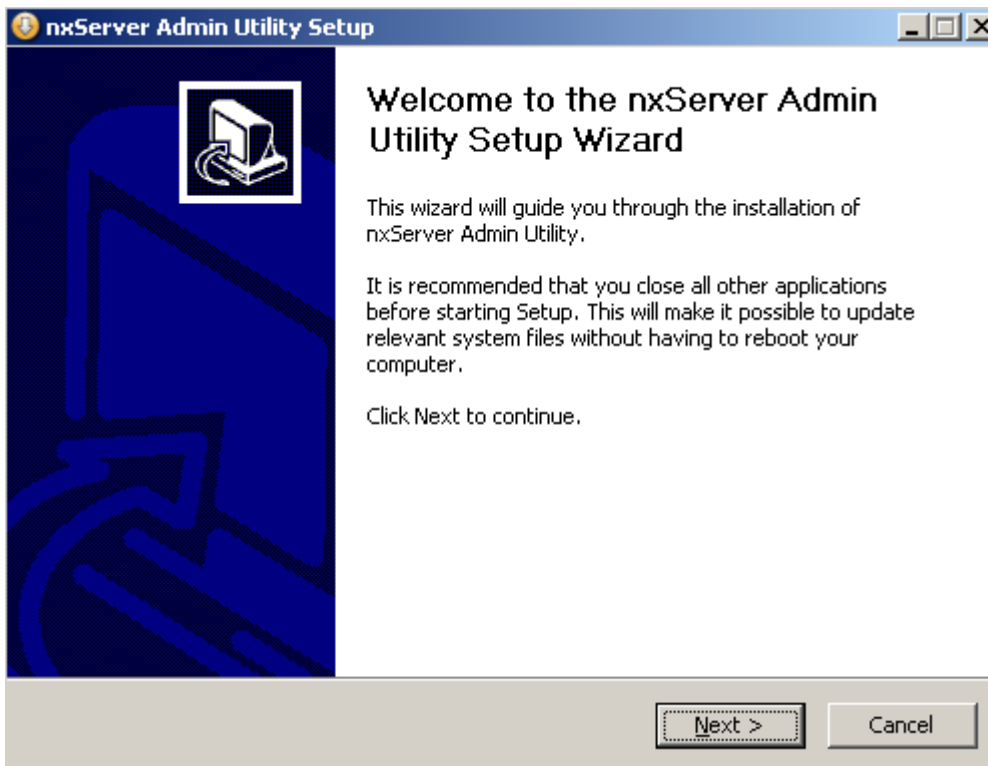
nxServer Admin Utility Setup

Welcome to the nxServer Admin Utility Setup Wizard

This wizard will guide you through the installation of nxServer Admin Utility.

It is recommended that you close all other applications before starting Setup. This will make it possible to update relevant system files without having to reboot your computer.

Click Next to continue.

Next >

Cancel